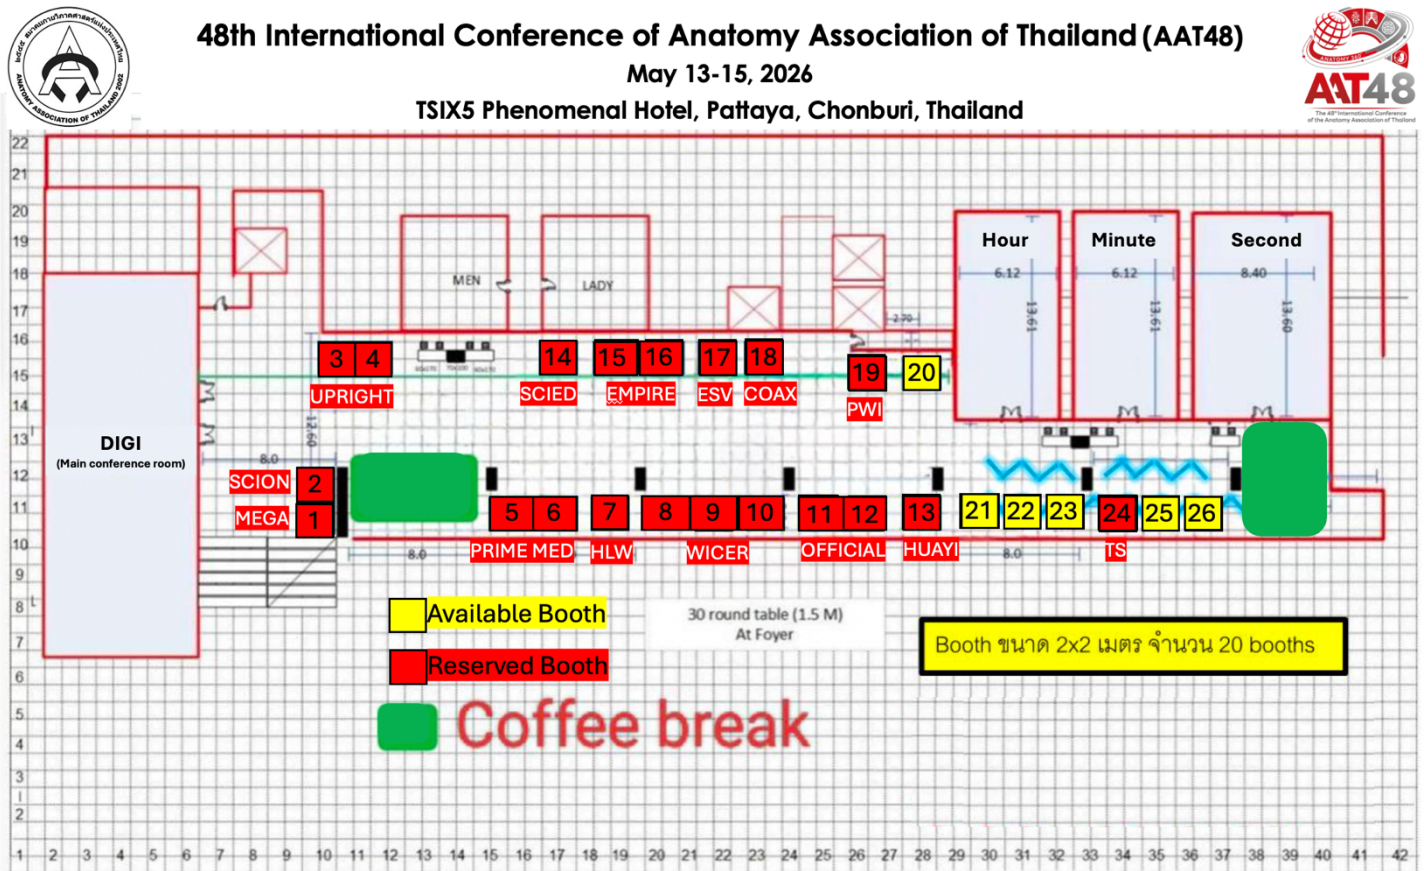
48th International Conference of Anatomy Association of Thailand (AAT48)
May 13-15, 2026
TSIX5 Phenomenal Hotel, Pattaya, Chonburi, Thailand

ANATOMY ASSOCIATION OF THAILAND 2002

AAT48
The 48th International Conference of the Anatomy Association of Thailand

22
21
20
19
18
17
16
15
14
13
12
11
10
9
8
7
6
5
4
3
2
1

DIGI
(Main conference room)

MEN
LADY

Hour
6.12
13.61

Minute
6.12
13.61

Second
8.40
13.60

2.70
8.0
12.60
8.0
8.0

3 4
UPRIGHT
14
SCIED
15 16
EMPIRE
17
ESV
18
COAX
19
PWI
20

SCION 2
MEGA 1
5 6
PRIME MED
7
HLW
8 9 10
WICER
11 12
OFFICIAL
13
HUAYI
21 22 23
24
TS
25 26

Available Booth
Reserved Booth
Coffee break

30 round table (1.5 M)
At Foyer

Booth ขนาด 2x2 เมตร จำนวน 20 booths

1 2 3 4 5 6 7 8 9 10 11 12 13 14 15 16 17 18 19 20 21 22 23 24 25 26 27 28 29 30 31 32 33 34 35 36 37 38 39 40 41 42